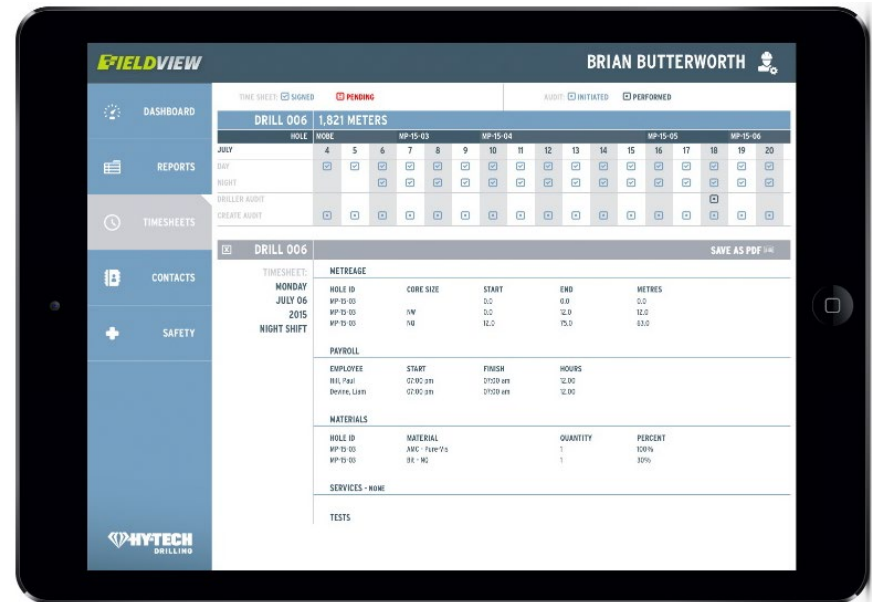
FIELDVIEW

BRIAN BUTTERWORTH

DASHBOARD

REPORTS

TIMESHEETS

CONTACTS

SAFETY

HY-TECH DRILLING

TIME SHEET: SIGNED PENDING

AUDIT: INITIATED PERFORMED

DRILL 006 1,821 METERS

| HOLE | MOBE | | MP-15-03 | | | | MP-15-04 | | | | | | | MP-15-05 | | | MP-15-06 | | |
|---|---|---|---|---|---|---|---|---|---|---|---|---|---|---|---|---|---|---|---|
| JULY | 4 | 5 | 6 | 7 | 8 | 9 | 10 | 11 | 12 | 13 | 14 | 15 | 16 | 17 | 18 | 19 | 20 |
| DAY | | | | | | | | | | | | | | | | | |
| NIGHT | | | | | | | | | | | | | | | | | |
| DRILLER AUDIT | | | | | | | | | | | | | | | | | |
| CREATE AUDIT | | | | | | | | | | | | | | | | | |

DRILL 006

SAVE AS PDF

TIMESHEET:
MONDAY
JULY 06
2015
NIGHT SHIFT

METREAGE

| HOLE ID | CORE SIZE | START | END | METRES |
|---|---|---|---|---|
| MP-15-03 | | 0.0 | 0.0 | 0.0 |
| MP-15-03 | NW | 0.0 | 12.0 | 12.0 |
| MP-15-03 | NQ | 12.0 | 75.0 | 63.0 |

PAYROLL

| EMPLOYEE | START | FINISH | HOURS |
|---|---|---|---|
| Bill, Paul | 07:00 pm | 07:00 am | 12.00 |
| Devine, Liam | 07:00 pm | 07:00 am | 12.00 |

MATERIALS

| HOLE ID | MATERIAL | QUANTITY | PERCENT |
|---|---|---|---|
| MP-15-03 | AMC - Pure-Vis | 1 | 100% |
| MP-15-03 | Bit - NQ | 1 | 30% |

SERVICES - NONE

TESTS